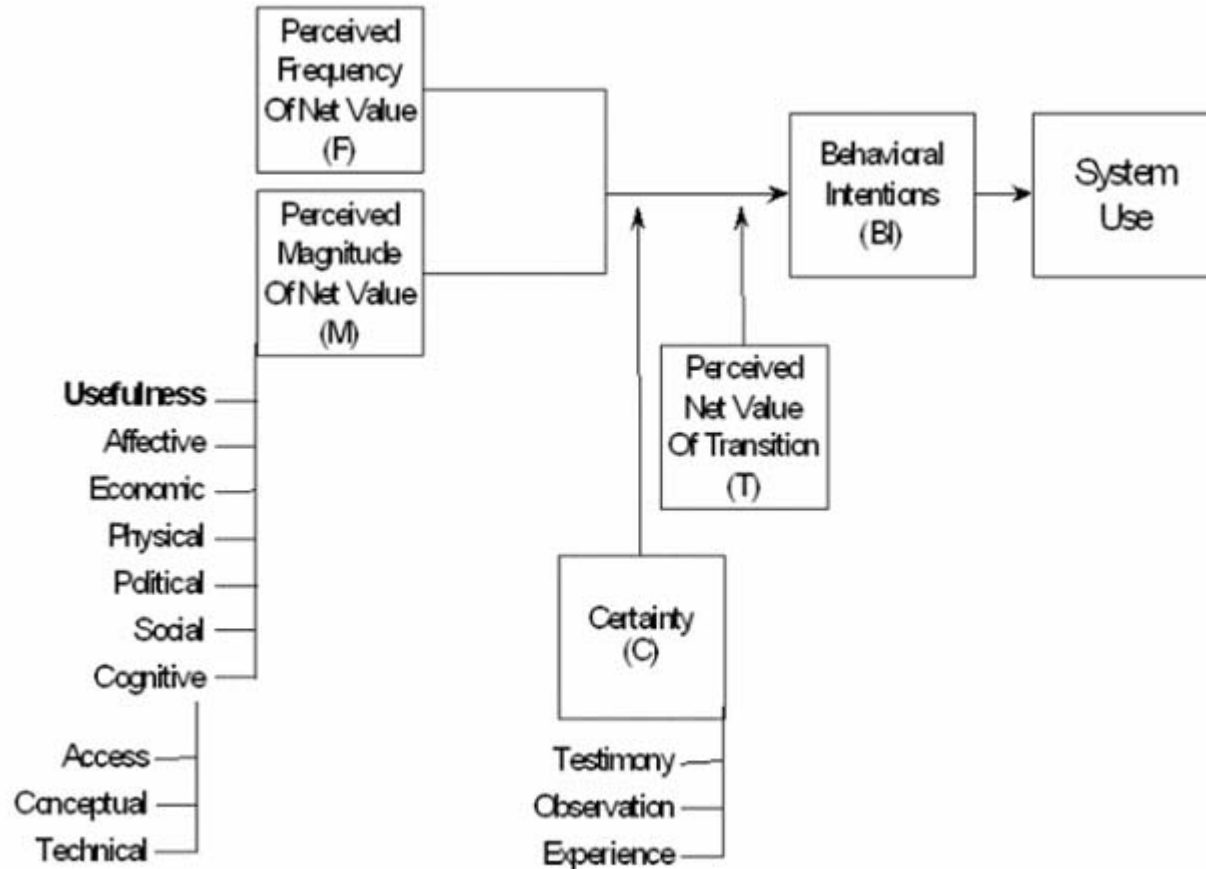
Perceived Frequency Of Net Value (F)

Perceived Magnitude Of Net Value (M)

Behavioral Intentions (BI)

System Use

Perceived Net Value Of Transition (T)

Certainty (C)

Usefulness
Affective
Economic
Physical
Political
Social
Cognitive

Access
Conceptual
Technical

Testimony
Observation
Experience